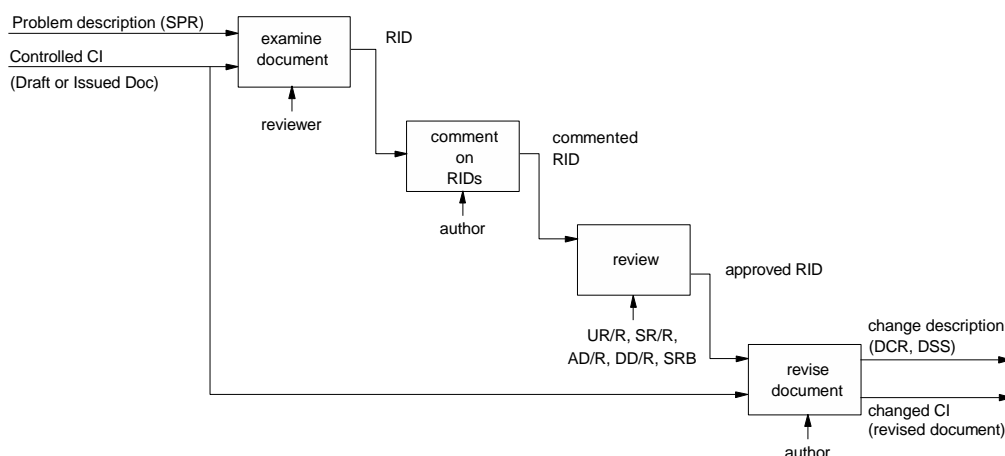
Problem description (SPR)

Controlled CI

(Draft or Issued Doc)

examine document

reviewer

RID

comment on RIDs

author

commented RID

review

UR/R, SR/R, AD/R, DD/R, SRB

approved RID

revise document

author

change description (DCR, DSS)

changed CI (revised document)